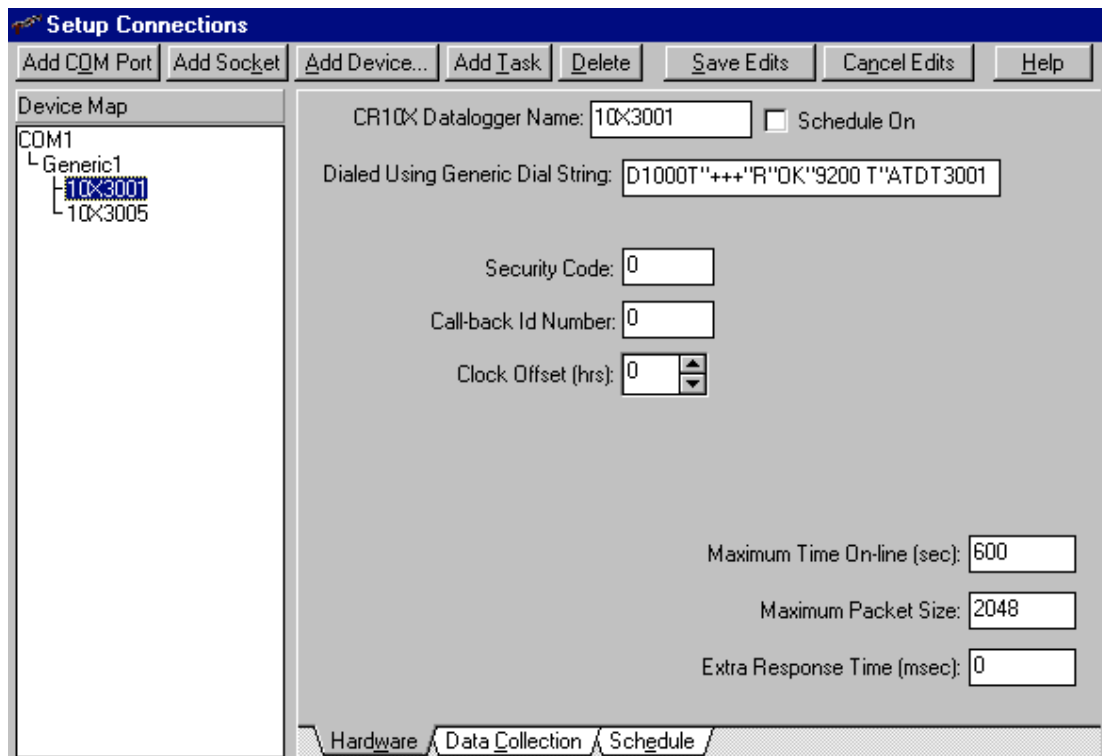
Setup Connections

Add COM Port | Add Socket | Add Device... | Add Task | Delete | Save Edits | Cancel Edits | Help

Device Map

COM1
Generic1
10X3001
10X3005

CR10X Datalogger Name: 10X3001
Schedule On

Dialed Using Generic Dial String: D1000T"+++"R"OK"9200 T"ATDT3001

Security Code: 0

Call-back Id Number: 0

Clock Offset (hrs): 0

Maximum Time On-line (sec): 600

Maximum Packet Size: 2048

Extra Response Time (msec): 0

Hardware | Data Collection | Schedule